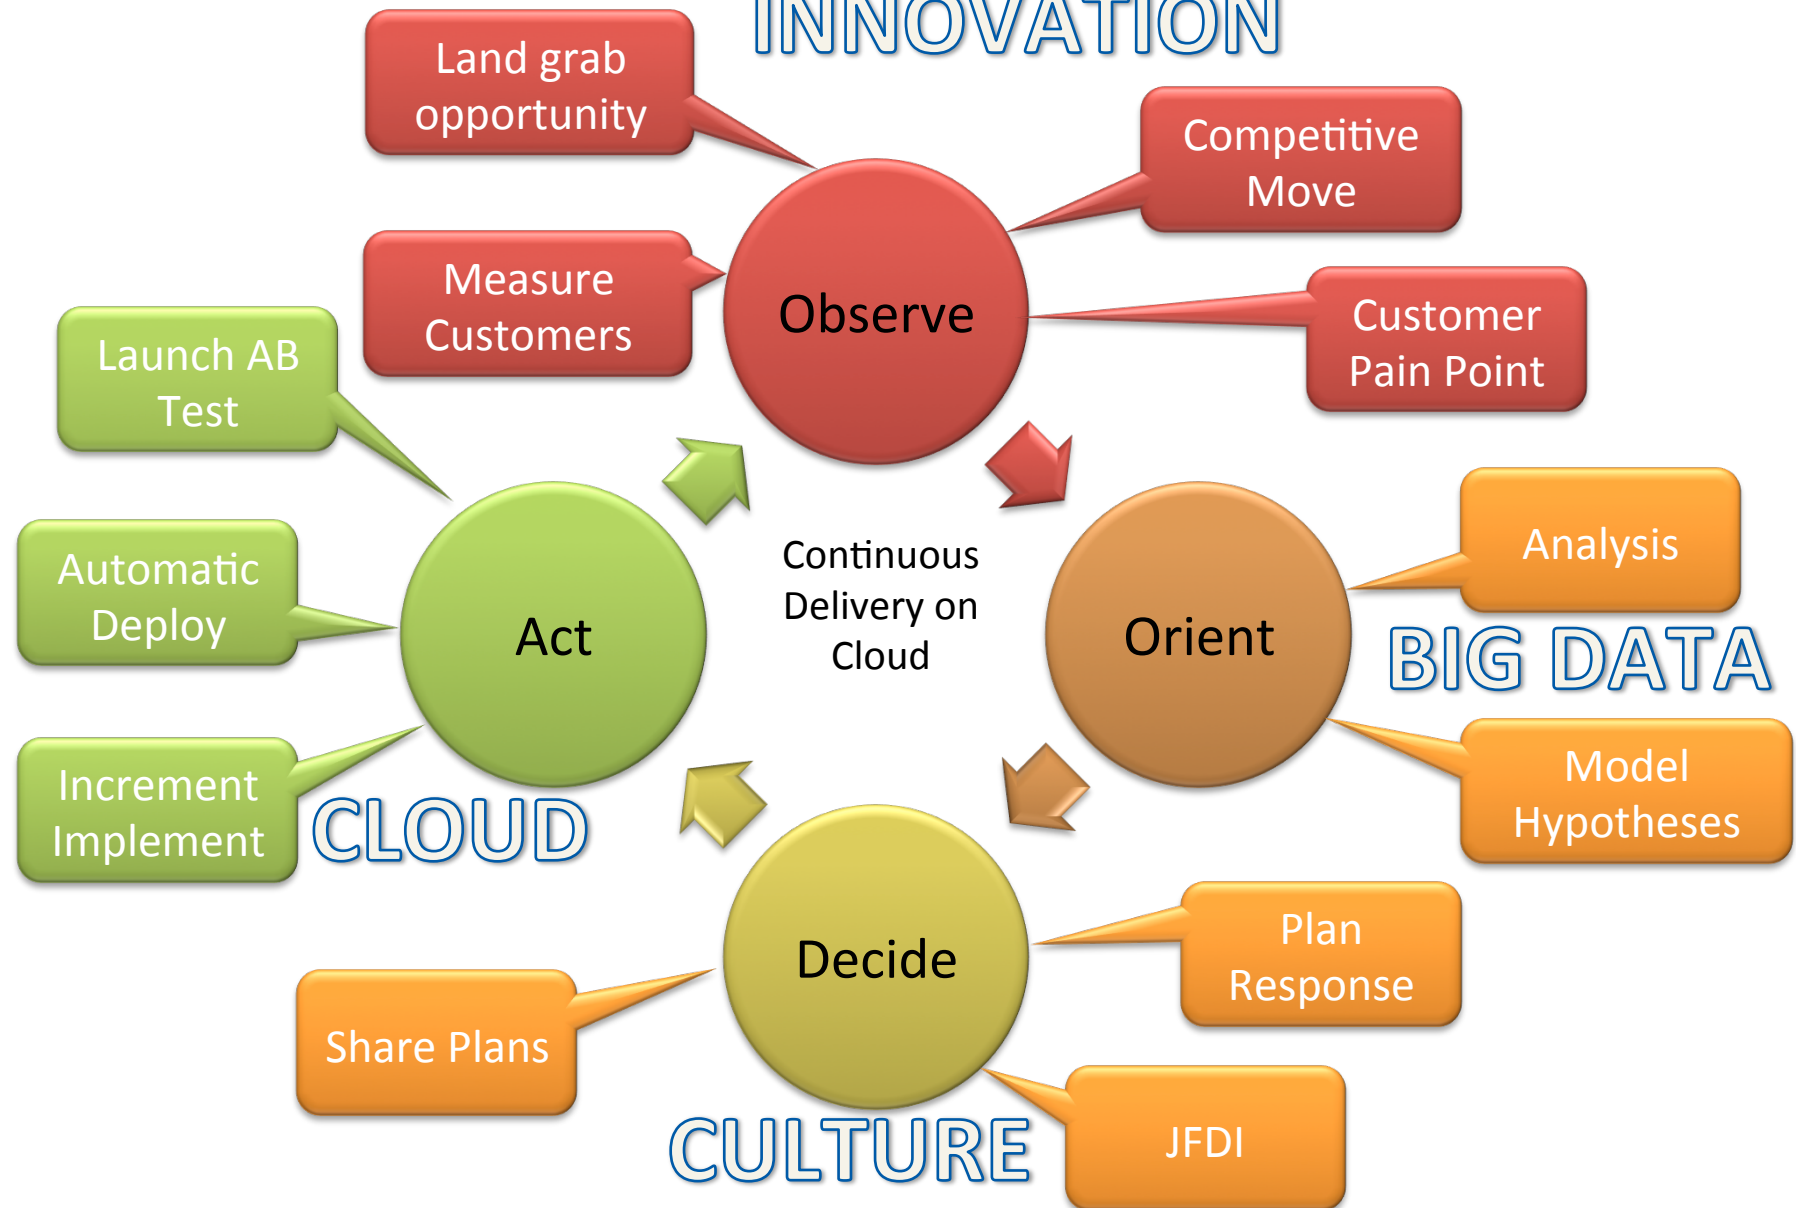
INNOVATION

Land grab opportunity

Competitive Move

Measure Customers

Observe

Customer Pain Point

Launch AB Test

Automatic Deploy

Act

Continuous Delivery on Cloud

Orient

Analysis

BIG DATA

Model Hypotheses

Increment Implement

CLOUD

Decide

Plan Response

Share Plans

JFDI

CULTURE